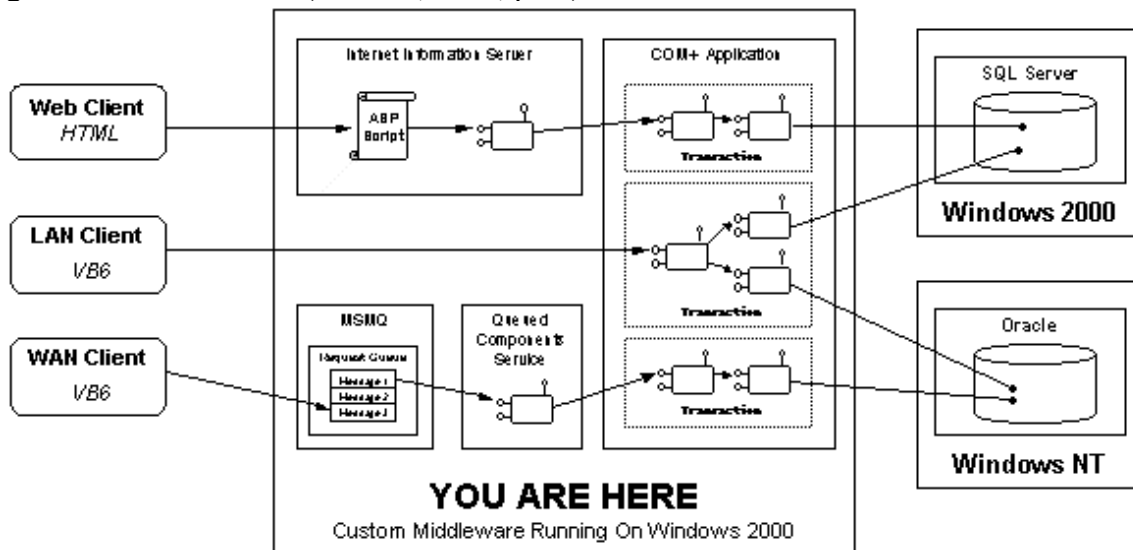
Web Client
HTML

LAN Client
VB6

WAN Client
VB6

Internet Information Server

ASP Script

COM+ Application

Transaction

Transaction

Transaction

MSMQ

Request Queue
Message 1
Message 2
Message 3

Queued Components Service

YOU ARE HERE
Custom Middleware Running On Windows 2000

SQL Server

Windows 2000

Oracle

Windows NT